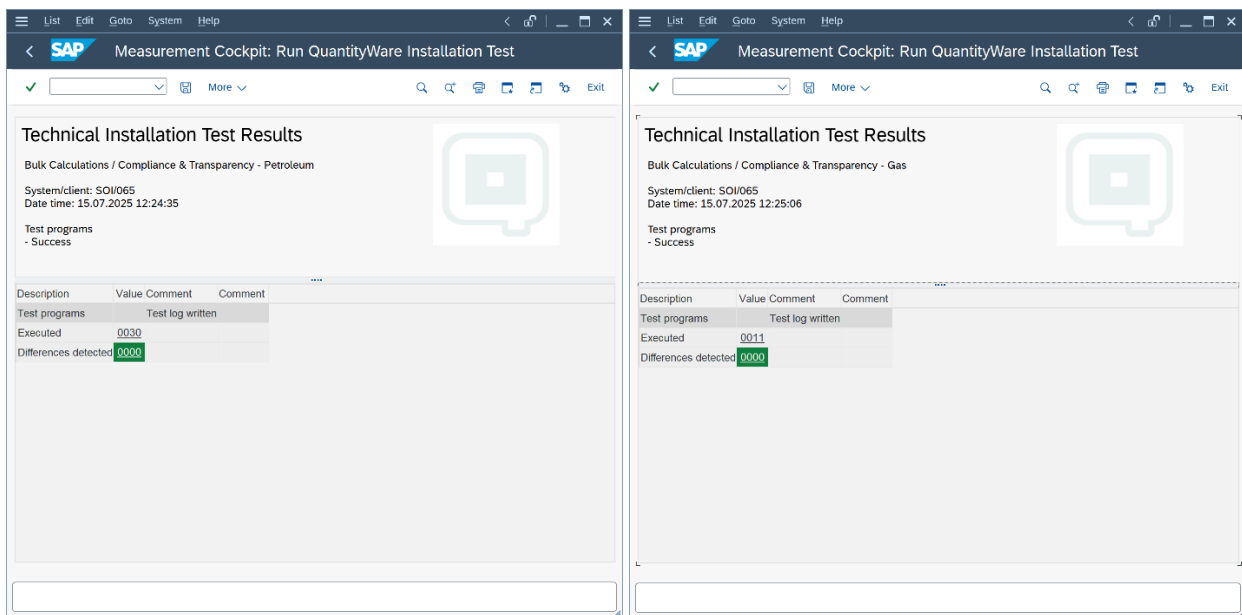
List Edit Goto System Help

SAP Measurement Cockpit: Run QuantityWare Installation Test

More Exit

Technical Installation Test Results

Bulk Calculations / Compliance & Transparency - Petroleum

System/client: SOI/065
Date time: 15.07.2025 12:24:35

Test programs
- Success

| Description | Value Comment | Comment |
|---|---|---|
| Test programs | Test log written | |
| Executed | 0030 | |
| Differences detected | 0000 | |

List Edit Goto System Help

SAP Measurement Cockpit: Run QuantityWare Installation Test

More Exit

Technical Installation Test Results

Bulk Calculations / Compliance & Transparency - Gas

System/client: SOI/065
Date time: 15.07.2025 12:25:06

Test programs
- Success

| Description | Value Comment | Comment |
|---|---|---|
| Test programs | Test log written | |
| Executed | 0011 | |
| Differences detected | 0000 | |